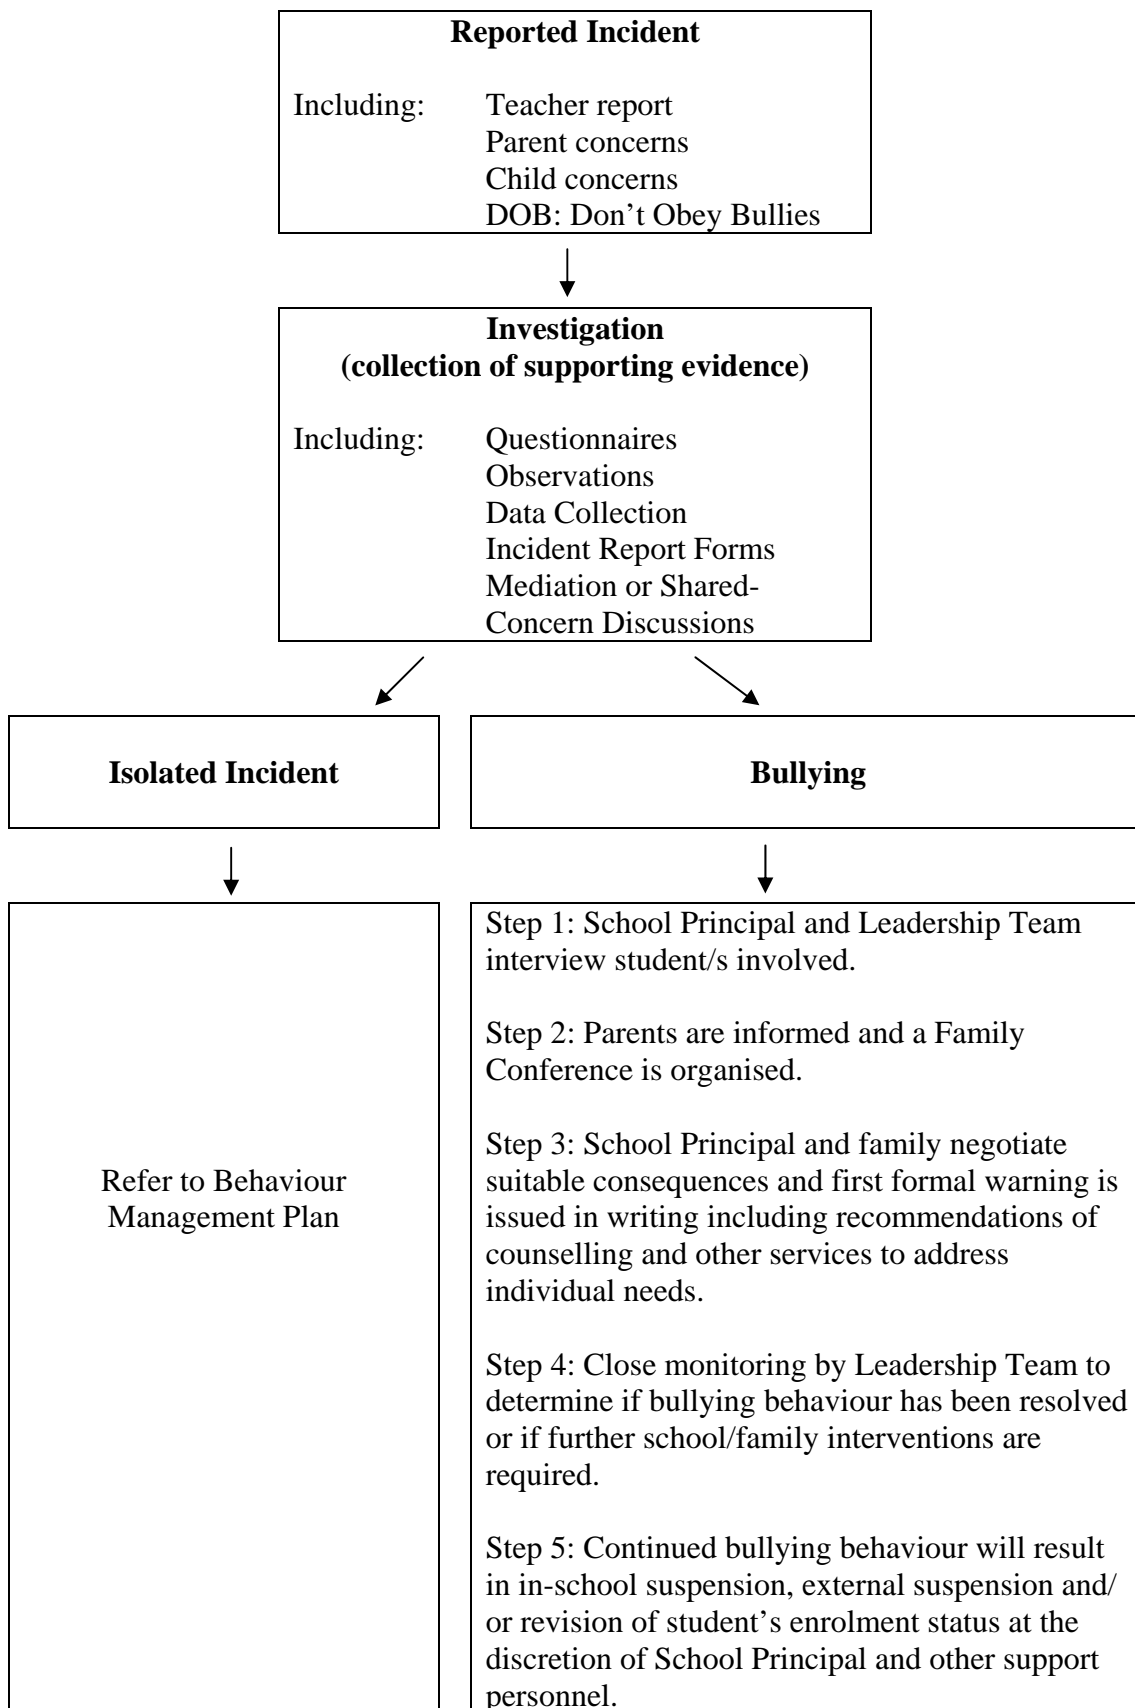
**Reported Incident**

Including: Teacher report
Parent concerns
Child concerns
DOB: Don't Obey Bullies

**Investigation
(collection of supporting evidence)**

Including: Questionnaires
Observations
Data Collection
Incident Report Forms
Mediation or Shared-Concern Discussions

**Isolated Incident**

**Bullying**

Refer to Behaviour Management Plan

Step 1: School Principal and Leadership Team interview student/s involved.

Step 2: Parents are informed and a Family Conference is organised.

Step 3: School Principal and family negotiate suitable consequences and first formal warning is issued in writing including recommendations of counselling and other services to address individual needs.

Step 4: Close monitoring by Leadership Team to determine if bullying behaviour has been resolved or if further school/family interventions are required.

Step 5: Continued bullying behaviour will result in in-school suspension, external suspension and/ or revision of student's enrolment status at the discretion of School Principal and other support personnel.